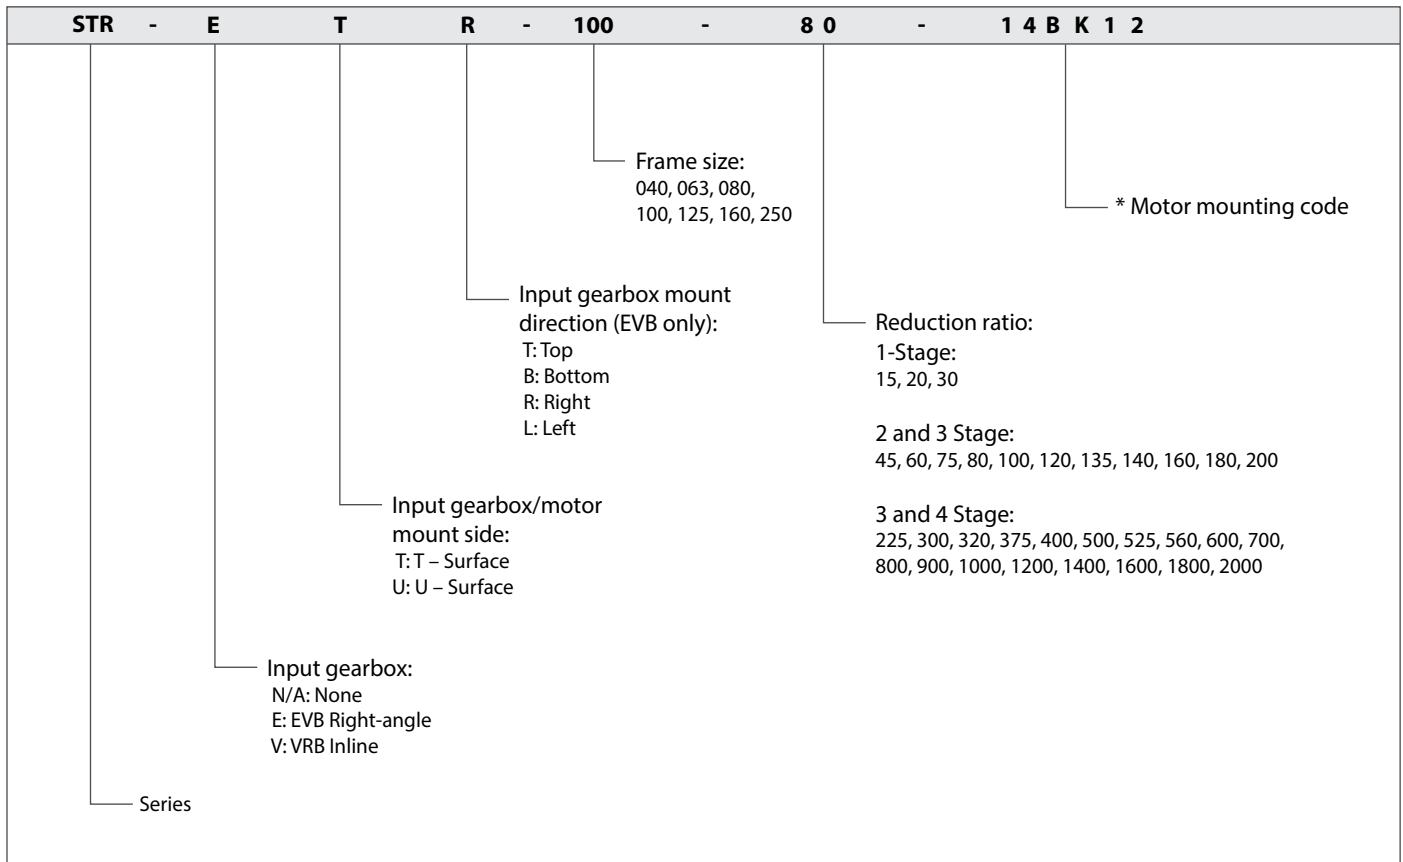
STR - E T R - 100 - 80 - 14BK12

Frame size:
040, 063, 080, 100, 125, 160, 250

* Motor mounting code

Input gearbox mount direction (EVB only):
T: Top
B: Bottom
R: Right
L: Left

Reduction ratio:
1-Stage:
15, 20, 30

2 and 3 Stage:
45, 60, 75, 80, 100, 120, 135, 140, 160, 180, 200

3 and 4 Stage:
225, 300, 320, 375, 400, 500, 525, 560, 600, 700, 800, 900, 1000, 1200, 1400, 1600, 1800, 2000

Input gearbox/motor mount side:
T: T – Surface
U: U – Surface

Input gearbox:
N/A: None
E: EVB Right-angle
V: VRB Inline

Series